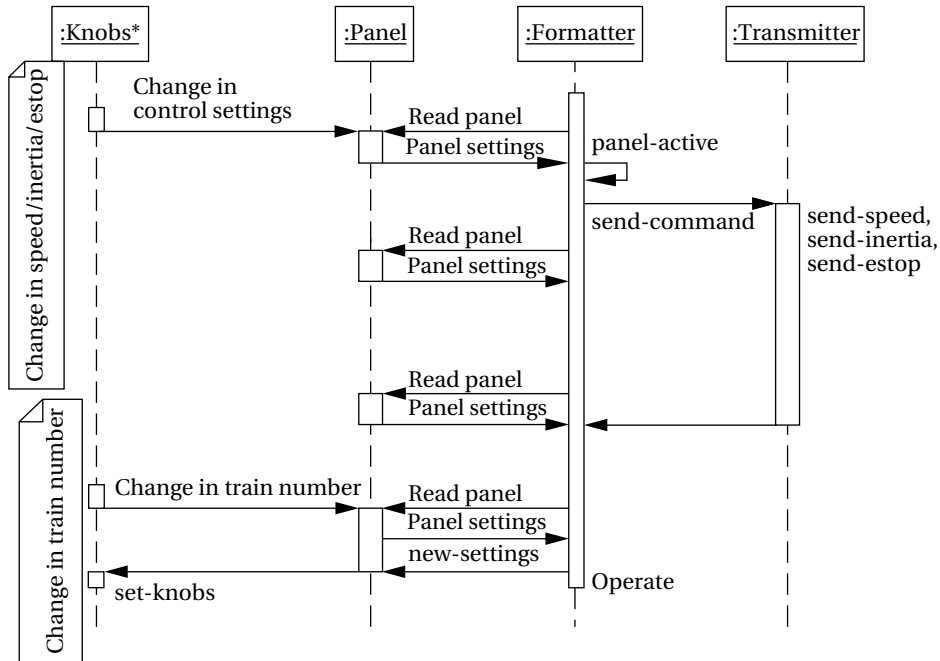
:Knobs*

:Panel

:Formatter

:Transmitter

Change in speed/inertia/estop

Change in control settings

Read panel

Panel settings

panel-active

send-command

send-speed, send-inertia, send-estop

Read panel

Panel settings

Read panel

Panel settings

Change in train number

Change in train number

Read panel

Panel settings

new-settings

set-knobs

Operate